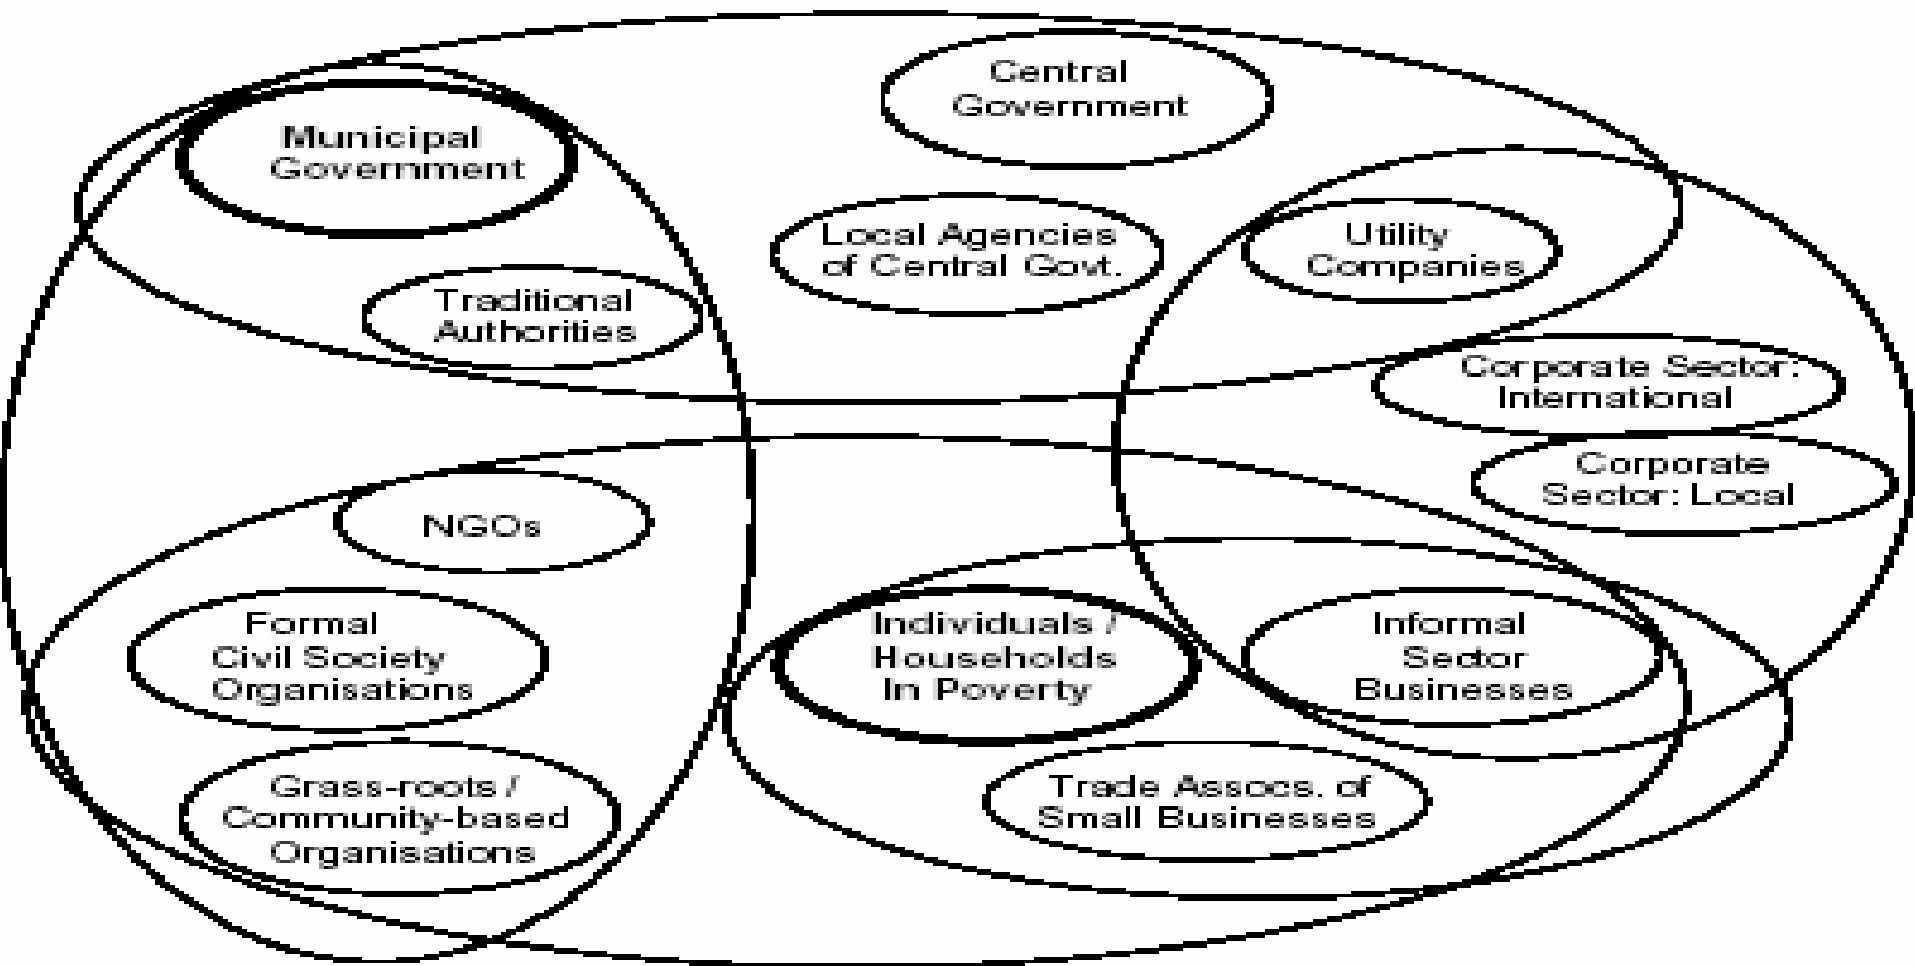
Central Government

Municipal Government

Local Agencies of Central Govt.

Utility Companies

Traditional Authorities

Corporate Sector: International

Corporate Sector: Local

NGOs

Formal Civil Society Organisations

Individuals / Households In Poverty

Informal Sector Businesses

Grass-roots / Community-based Organisations

Trade Assocs. of Small Businesses